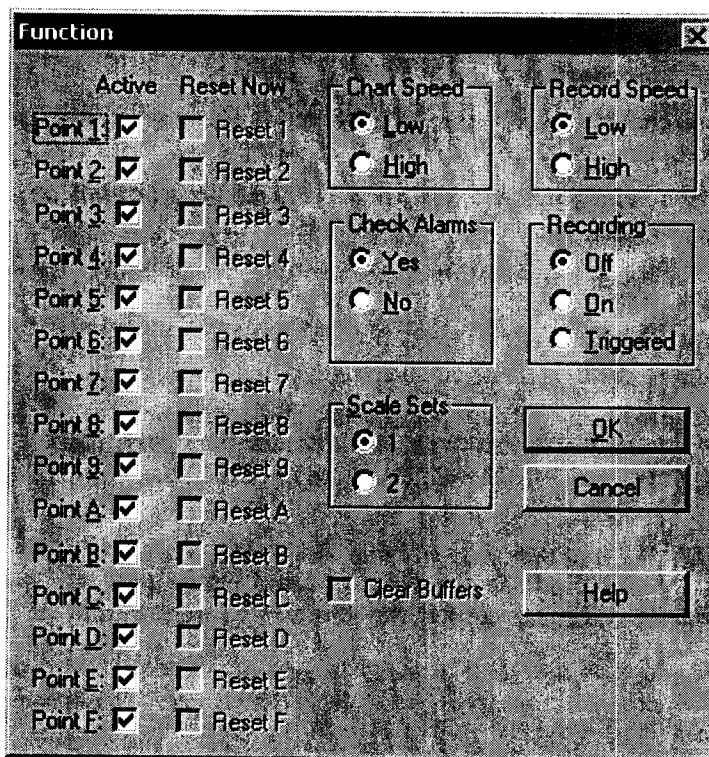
Function

Active Reset Now

Point 1: Reset 1
Point 2: Reset 2
Point 3: Reset 3
Point 4: Reset 4
Point 5: Reset 5
Point 6: Reset 6
Point 7: Reset 7
Point 8: Reset 8
Point 9: Reset 9
Point A: Reset A
Point B: Reset B
Point C: Reset C
Point D: Reset D
Point E: Reset E
Point F: Reset F

Chart Speed
Low
High

Check Alarms
Yes
No

Scale Sets
1
2

Clear Buffers

Record Speed
Low
High

Recording
Off
On
Triggered

OK
Cancel
Help